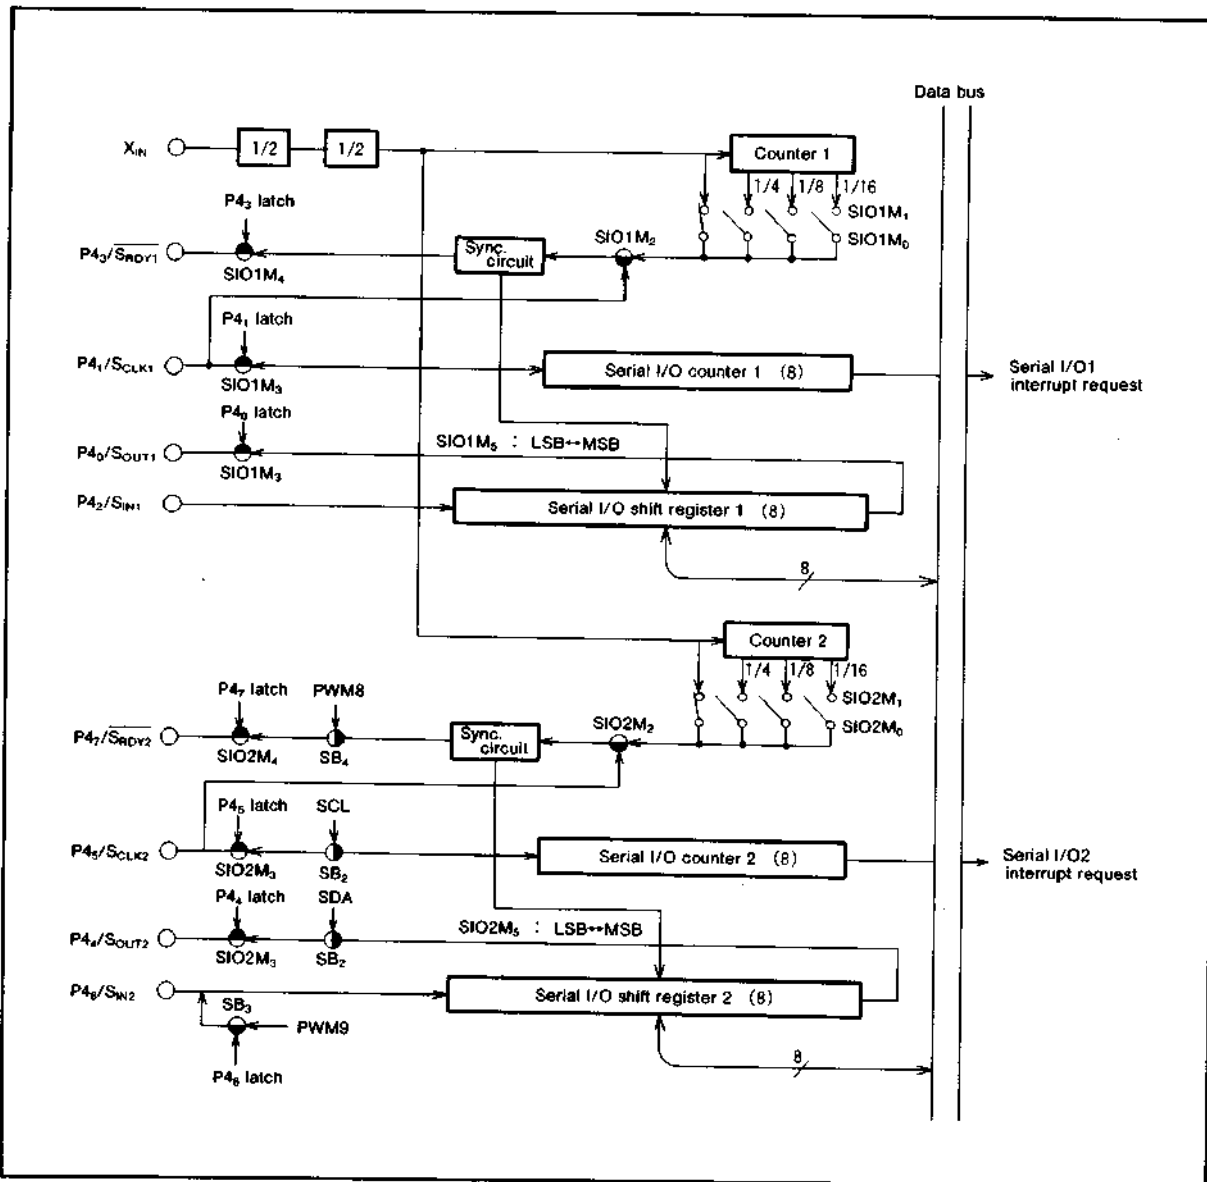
Data bus

$X_{IN}$

1/2

1/2

Counter 1

1/4

1/8

1/16

$P4_3$ latch

$SIO1M_1$

$SIO1M_0$

$SIO1M_2$

Sync. circuit

$P4_3/\overline{S_{RDY1}}$

$SIO1M_4$

$P4_1$ latch

$P4_1/S_{CLK1}$

$SIO1M_3$

Serial I/O counter 1 (8)

Serial I/O1 interrupt request

$P4_0$ latch

$SIO1M_5$ : LSB↔MSB

$P4_0/S_{OUT1}$

$SIO1M_3$

$P4_2/S_{IN1}$

Serial I/O shift register 1 (8)

8

Counter 2

1/4

1/8

1/16

$P4_7$ latch

PWM8

$SIO2M_1$

$SIO2M_0$

$SIO2M_2$

$P4_7/\overline{S_{RDY2}}$

$SIO2M_4$

$SB_4$

Sync. circuit

$P4_5$ latch

SCL

$P4_5/S_{CLK2}$

$SIO2M_3$

$SB_2$

Serial I/O counter 2 (8)

Serial I/O2 interrupt request

$P4_4$ latch

SDA

$SIO2M_5$ : LSB↔MSB

$P4_4/S_{OUT2}$

$SIO2M_3$

$SB_2$

$P4_6/S_{IN2}$

$SB_3$

Serial I/O shift register 2 (8)

PWM9

8

$P4_6$ latch